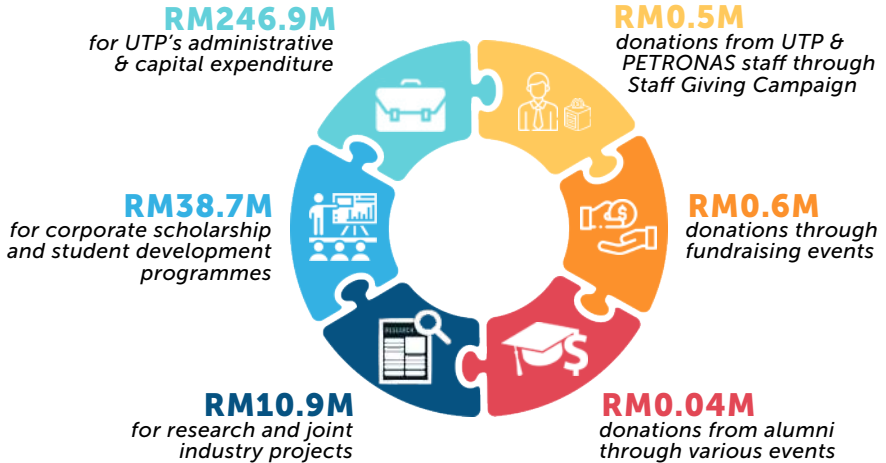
RM246.9M
for UTP's administrative & capital expenditure

RM0.5M
donations from UTP & PETRONAS staff through Staff Giving Campaign

RM38.7M
for corporate scholarship and student development programmes

RM0.6M
donations through fundraising events

RESEARCH

RM10.9M
for research and joint industry projects

RM0.04M
donations from alumni through various events